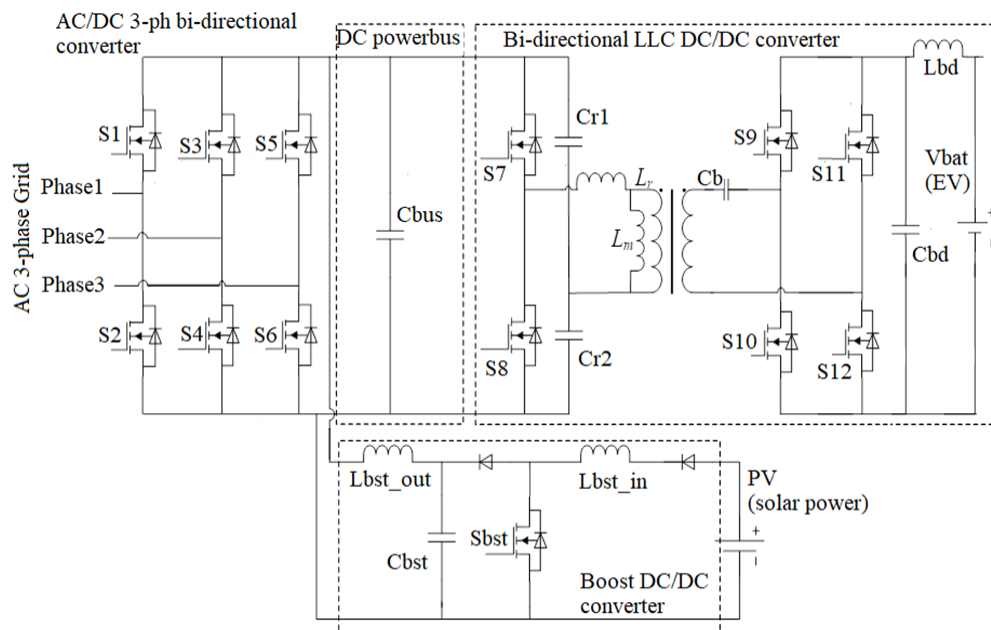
AC/DC 3-ph bi-directional converter

DC powerbus

Bi-directional LLC DC/DC converter

AC 3-phase Grid

Phase1
Phase2
Phase3

S1
S3
S5
S2
S4
S6

Cbus

Cr1
S7
$L_r$
Cb
$L_m$
S8
Cr2

S9
S11
S10
S12

Lbd
Vbat
(EV)
Cbd

Lbst_out
Lbst_in
PV
(solar power)
+
Cbst
Sbst

Boost DC/DC converter